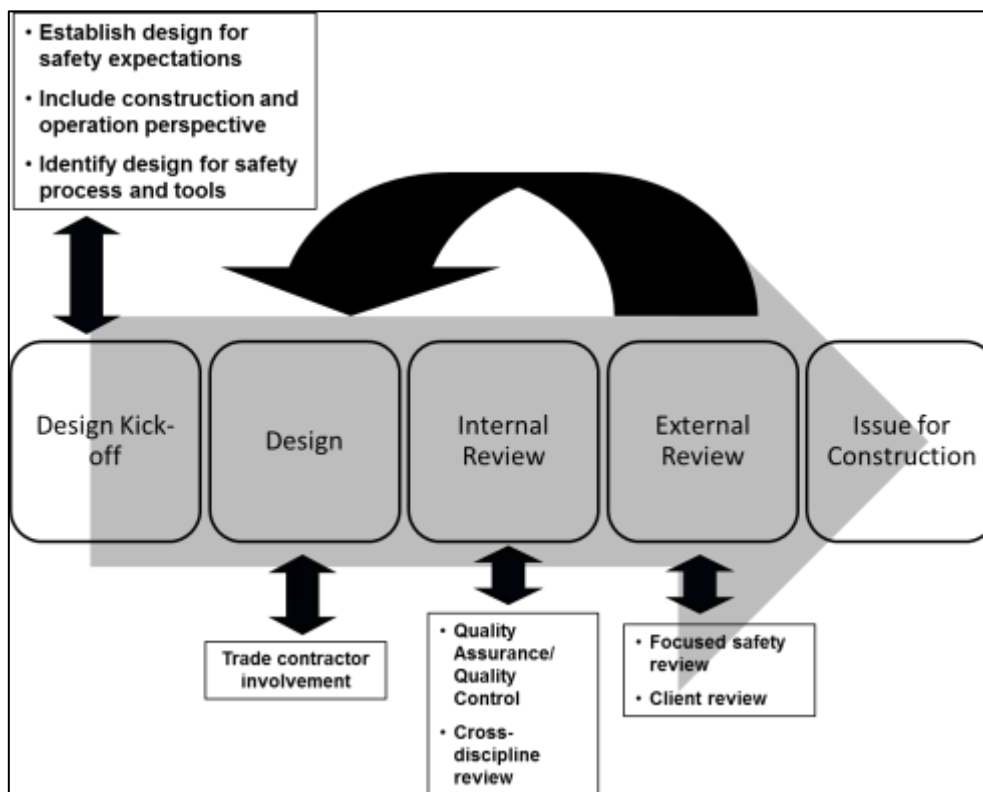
• Establish design for safety expectations
• Include construction and operation perspective
• Identify design for safety process and tools

Design Kick-off

Design

Internal Review

External Review

Issue for Construction

Trade contractor involvement

• Quality Assurance/ Quality Control
• Cross-discipline review

• Focused safety review
• Client review